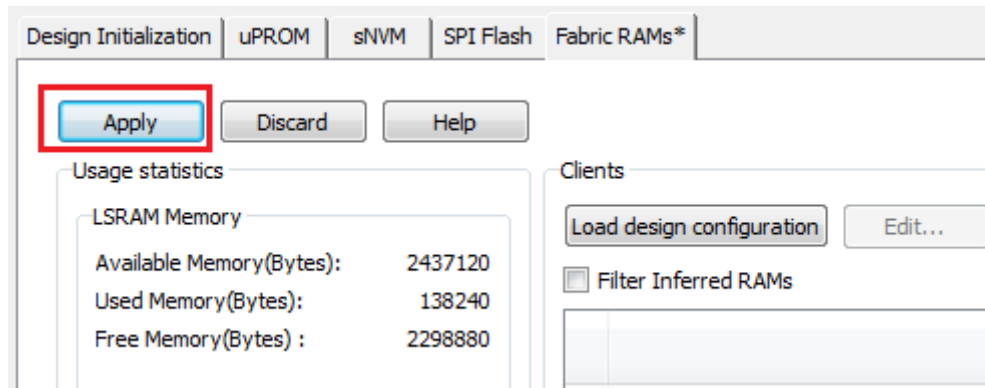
Design Initialization | uPROM | sNVM | SPI Flash | Fabric RAMs*

Apply Discard Help

Usage statistics

LSRAM Memory

Available Memory(Bytes): 2437120
Used Memory(Bytes): 138240
Free Memory(Bytes) : 2298880

Clients

Load design configuration Edit...

Filter Inferred RAMs